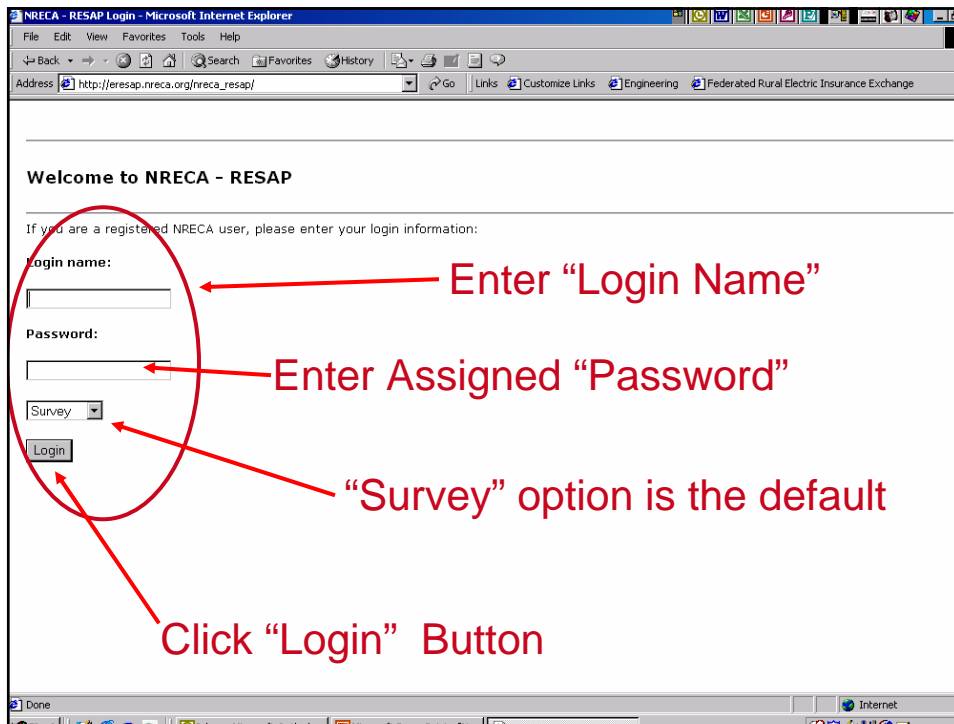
NRECA - RESAP Login - Microsoft Internet Explorer

File Edit View Favorites Tools Help

Back Search Favorites History

Address http://eresap.nreca.org/nreca_resap/ Go Links Customize Links Engineering Federated Rural Electric Insurance Exchange

Welcome to NRECA - RESAP

If you are a registered NRECA user, please enter your login information:

Login name:

Password:

Survey

Login

Enter "Login Name"

Enter Assigned "Password"

"Survey" option is the default

Click "Login" Button

Done

Internet